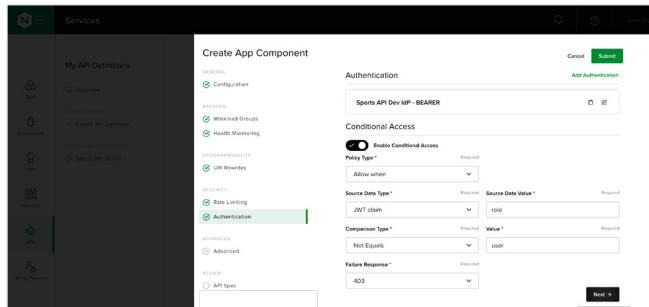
Services

My API Definitions

Create App Component

Cancel Submit

GENERAL

Configuration

BACKEND

Workload Groups

Health Monitoring

PROGRAMMABILITY

URI Rewrites

SECURITY

Rate Limiting

Authentication

ADVANCED

Advanced

REVIEW

API Spec

Authentication

Add Authentication

Sports API Dev IdP - BEARER

Conditional Access

Enable Conditional Access

Policy Type * Required

Allow when

Source Data Type * Required

JWT claim

Source Data Value * Required

role

Comparison Type * Required

Not Equals

Value * Required

user

Failure Response * Required

403

Next →